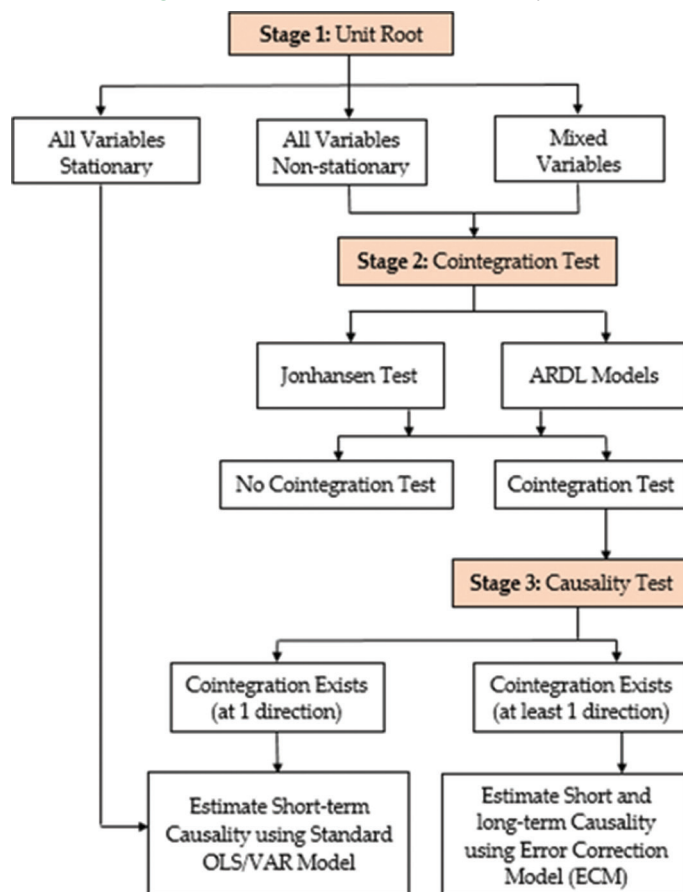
Stage 1: Unit Root

All Variables Stationary

All Variables Non-stationary

Mixed Variables

Stage 2: Cointegration Test

Jonhansen Test

ARDL Models

No Cointegration Test

Cointegration Test

Stage 3: Causality Test

Cointegration Exists (at 1 direction)

Cointegration Exists (at least 1 direction)

Estimate Short-term Causality using Standard OLS/VAR Model

Estimate Short and long-term Causality using Error Correction Model (ECM)